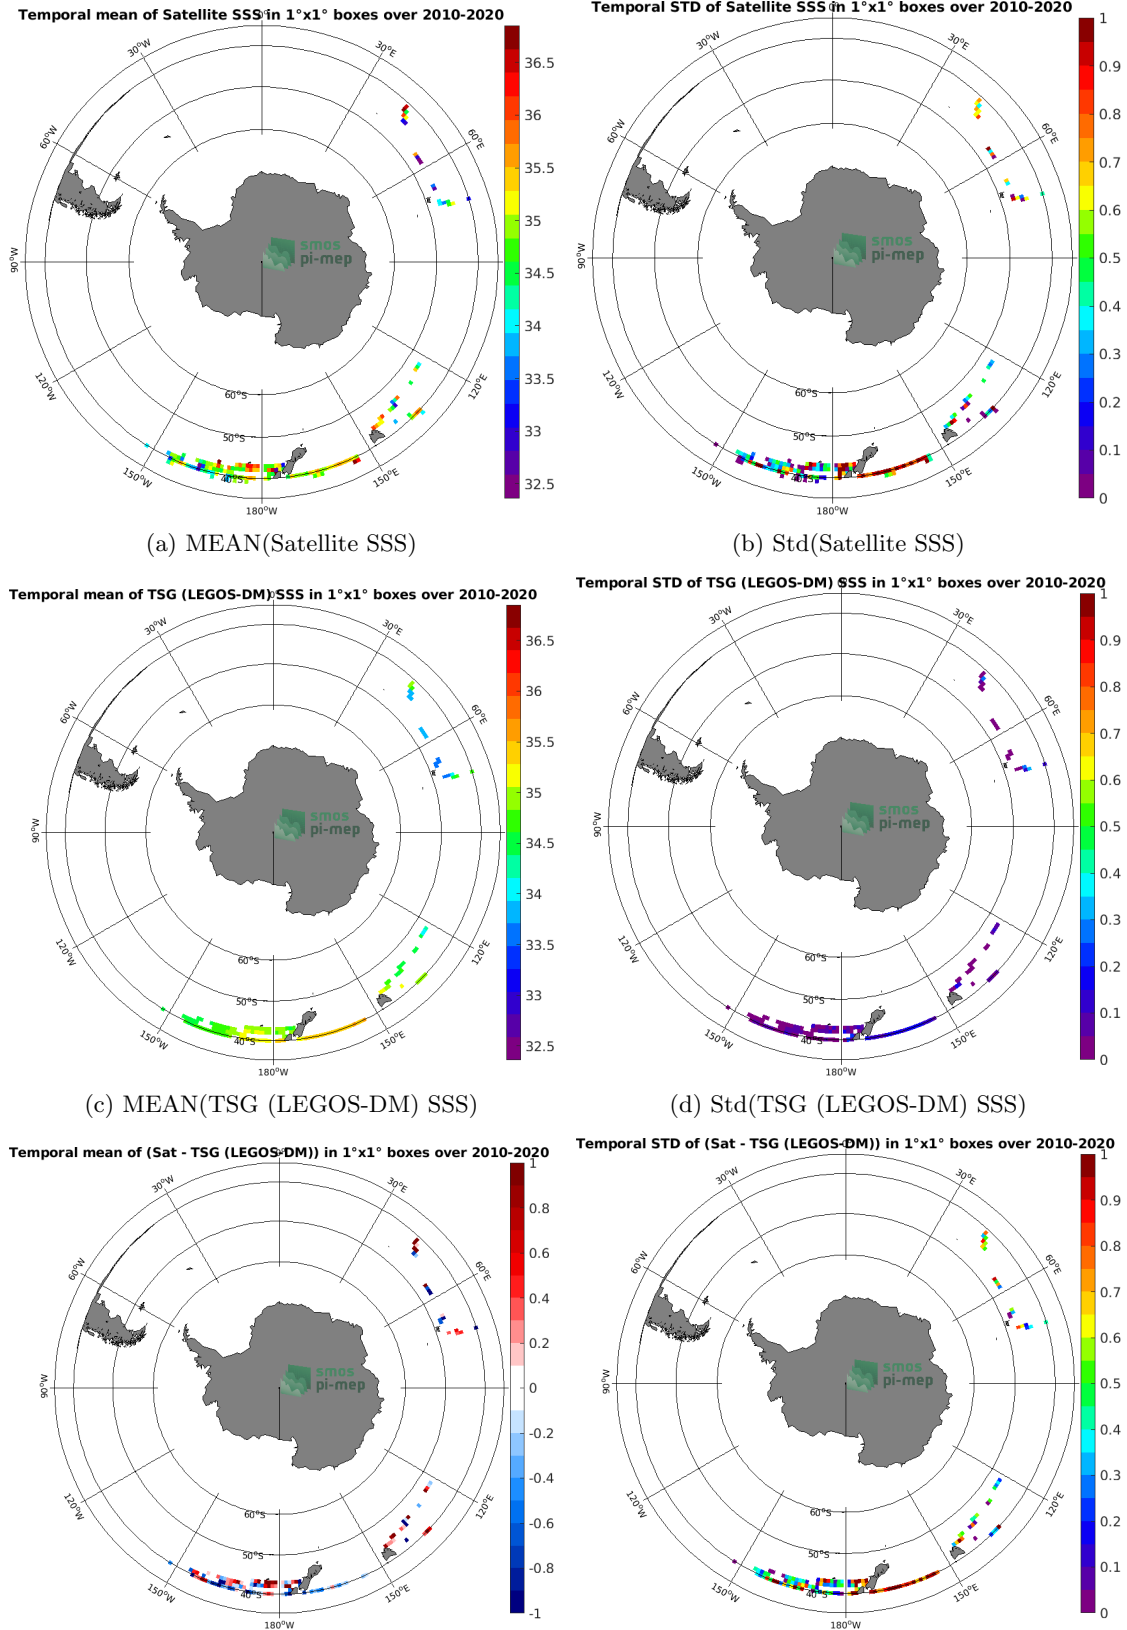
Temporal mean of Satellite SSS in 1°x1° boxes over 2010-2020

30°W
30°E
60°W
60°E
90°W
120°W
120°E
150°W
150°E
180°W
60°S
50°S
40°S
smos pi-mep

36.5
36
35.5
35
34.5
34
33.5
33
32.5

(a) MEAN(Satellite SSS)

Temporal STD of Satellite SSS in 1°x1° boxes over 2010-2020

30°W
30°E
60°W
60°E
90°W
120°W
120°E
150°W
150°E
180°W
60°S
50°S
40°S
smos pi-mep

1
0.9
0.8
0.7
0.6
0.5
0.4
0.3
0.2
0.1
0

(b) Std(Satellite SSS)

Temporal mean of TSG (LEGOS-DM) SSS in 1°x1° boxes over 2010-2020

30°W
30°E
60°W
60°E
90°W
120°W
120°E
150°W
150°E
180°W
60°S
50°S
40°S
smos pi-mep

36.5
36
35.5
35
34.5
34
33.5
33
32.5

(c) MEAN(TSG (LEGOS-DM) SSS)

Temporal STD of TSG (LEGOS-DM) SSS in 1°x1° boxes over 2010-2020

30°W
30°E
60°W
60°E
90°W
120°W
120°E
150°W
150°E
180°W
60°S
50°S
40°S
smos pi-mep

1
0.9
0.8
0.7
0.6
0.5
0.4
0.3
0.2
0.1
0

(d) Std(TSG (LEGOS-DM) SSS)

Temporal mean of (Sat - TSG (LEGOS-DM)) in 1°x1° boxes over 2010-2020

30°W
30°E
60°W
60°E
90°W
120°W
120°E
150°W
150°E
180°W
60°S
50°S
40°S
smos pi-mep

1
0.8
0.6
0.4
0.2
0
-0.2
-0.4
-0.6
-0.8
-1

Temporal STD of (Sat - TSG (LEGOS-DM)) in 1°x1° boxes over 2010-2020

30°W
30°E
60°W
60°E
90°W
120°W
120°E
150°W
150°E
180°W
60°S
50°S
40°S
smos pi-mep

1
0.9
0.8
0.7
0.6
0.5
0.4
0.3
0.2
0.1
0